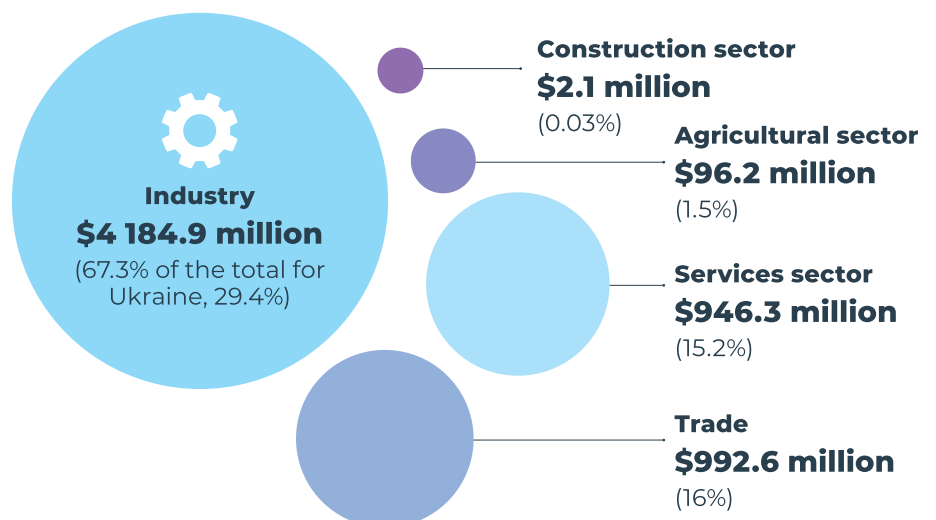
Industry
$4 184.9 million
(67.3% of the total for Ukraine, 29.4%)

Construction sector
$2.1 million
(0.03%)

Agricultural sector
$96.2 million
(1.5%)

Services sector
$946.3 million
(15.2%)

Trade
$992.6 million
(16%)